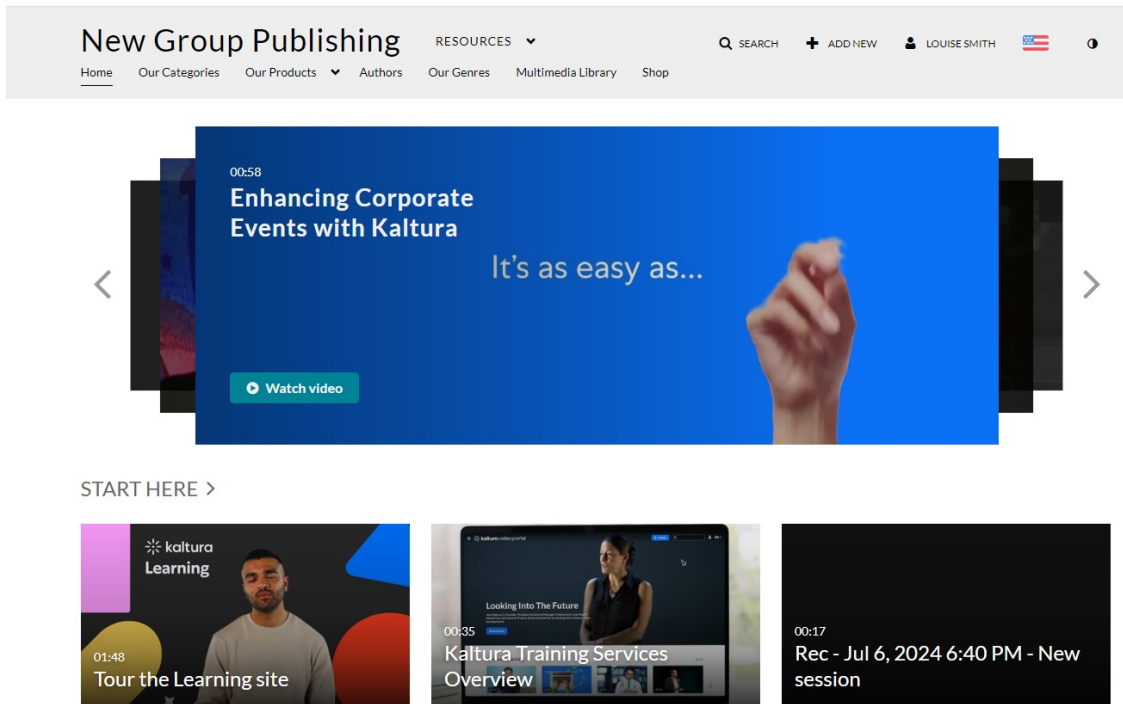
New Group Publishing
RESOURCES
SEARCH
ADD NEW
LOUISE SMITH

Home
Our Categories
Our Products
Authors
Our Genres
Multimedia Library
Shop

00:58
Enhancing Corporate Events with Kaltura
It's as easy as...
Watch video

START HERE >

kaltura
Learning
01:48
Tour the Learning site

kaltura videoportal
Looking Into The Future
00:35
Kaltura Training Services Overview

00:17
Rec - Jul 6, 2024 6:40 PM - New session